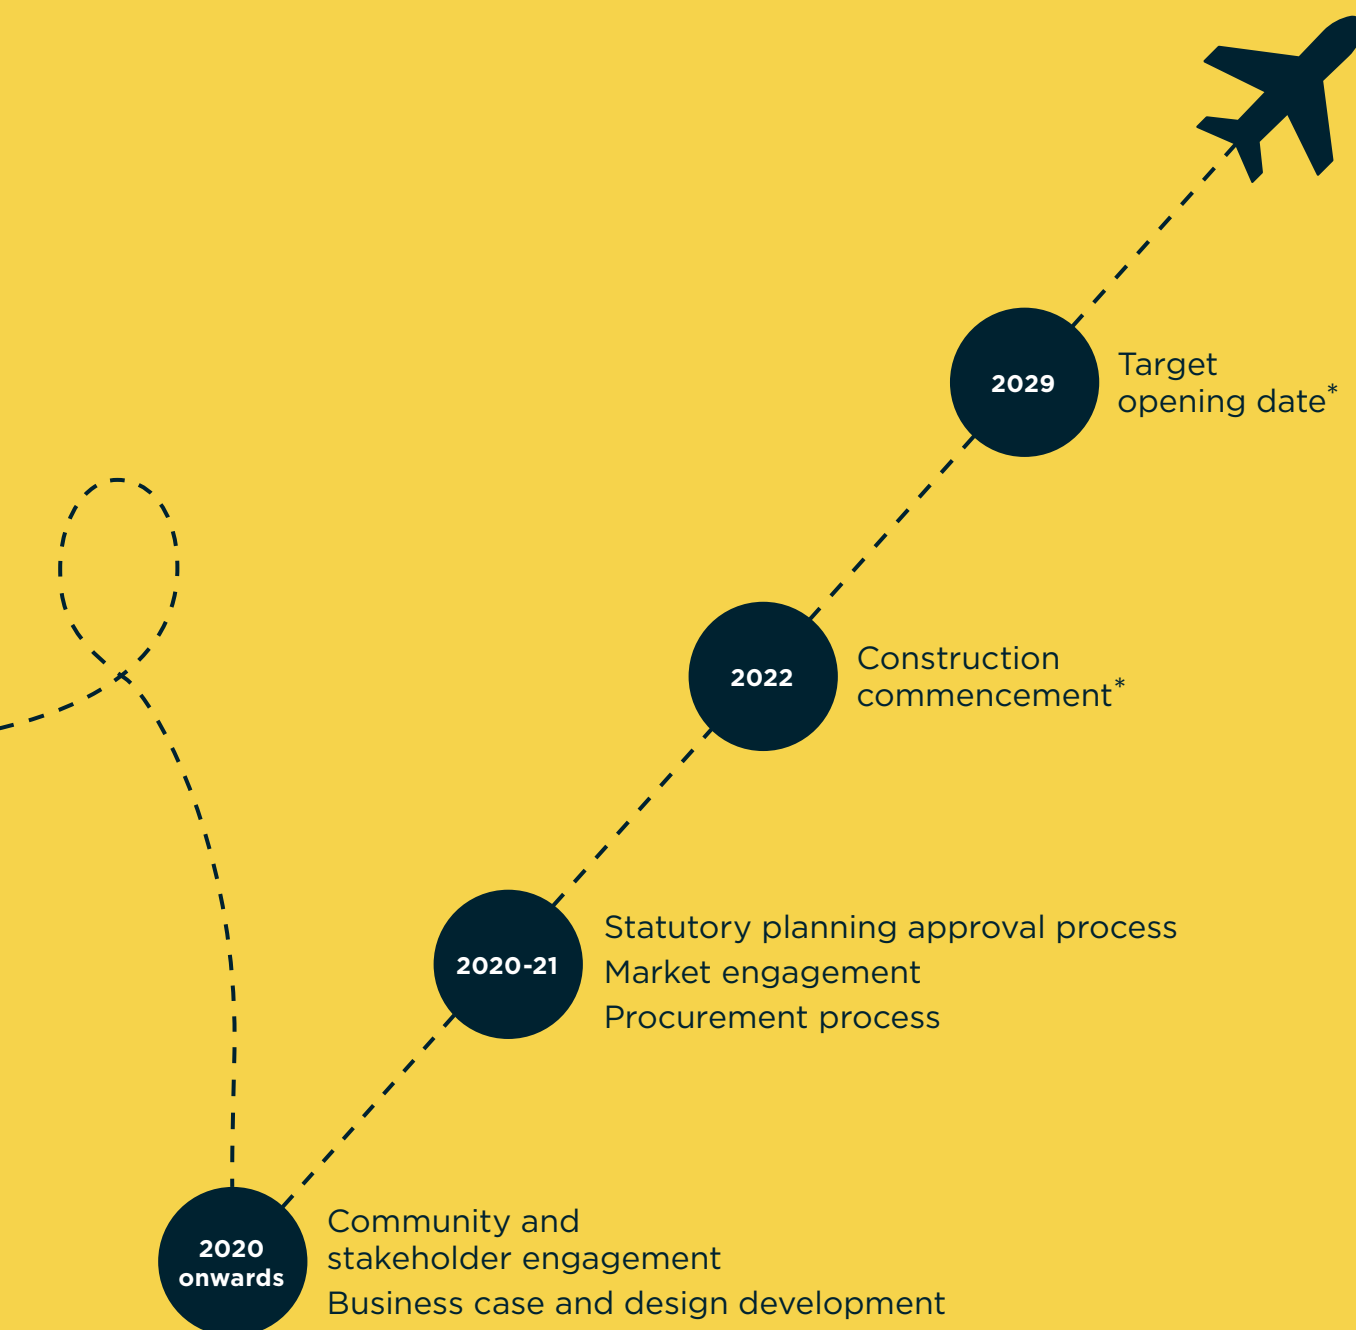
2029
Target opening date*

2022
Construction commencement*

2020-21
Statutory planning approval process
Market engagement
Procurement process

2020 onwards
Community and stakeholder engagement
Business case and design development